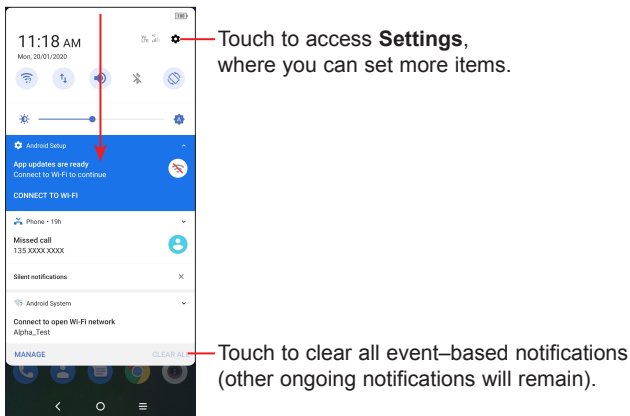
11:18 AM
Mon, 20/01/2020

Android Setup
App updates are ready
Connect to Wi-Fi to continue
CONNECT TO WI-FI

Phone • 19h
Missed call
135 XXXX XXXX

Silent notifications

Android System
Connect to open Wi-Fi network
Alpha_Test

MANAGE
CLEAR ALL

Touch to access **Settings**, where you can set more items.

Touch to clear all event–based notifications (other ongoing notifications will remain).